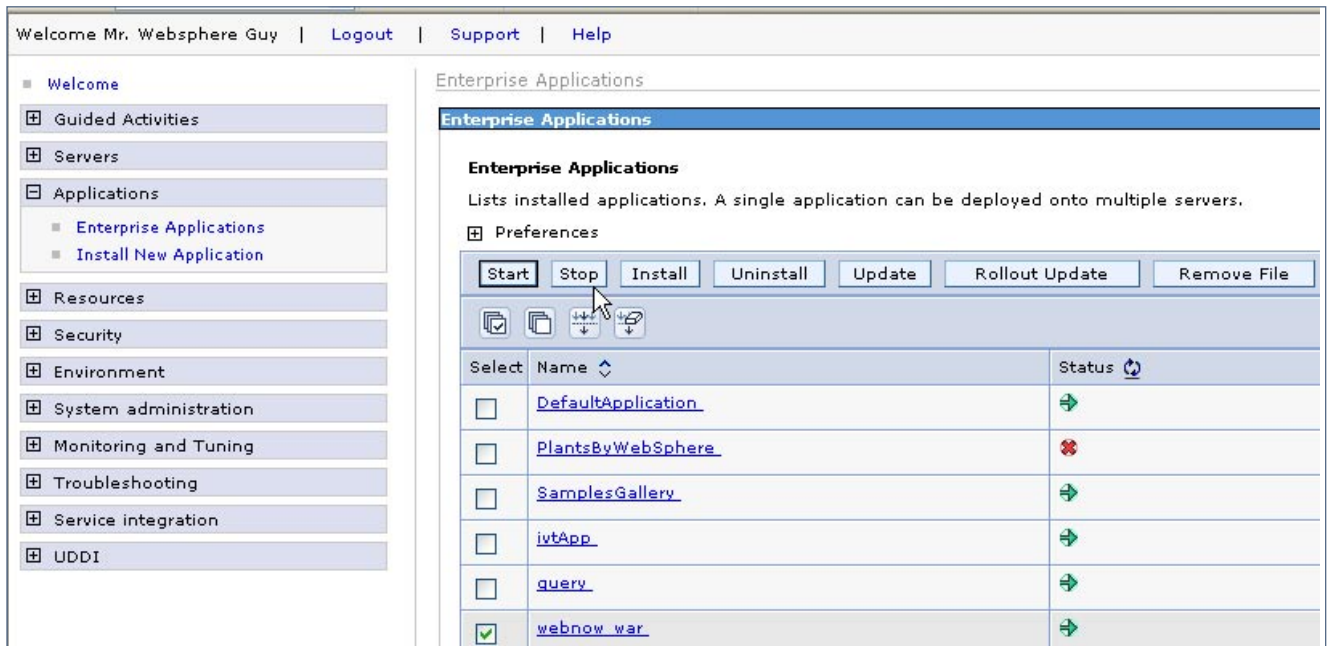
Welcome Mr. Websphere Guy | Logout | Support | Help

Welcome
Guided Activities
Servers
Applications
Enterprise Applications
Install New Application
Resources
Security
Environment
System administration
Monitoring and Tuning
Troubleshooting
Service integration
UDDI

Enterprise Applications

Enterprise Applications

Enterprise Applications

Lists installed applications. A single application can be deployed onto multiple servers.

Preferences

Start | Stop | Install | Uninstall | Update | Rollout Update | Remove File

| Select | Name | Status |
|---|---|---|
| | DefaultApplication | |
| | PlantsByWebSphere | |
| | SamplesGallery | |
| | ivtApp | |
| | query | |
| | webnow_war | |